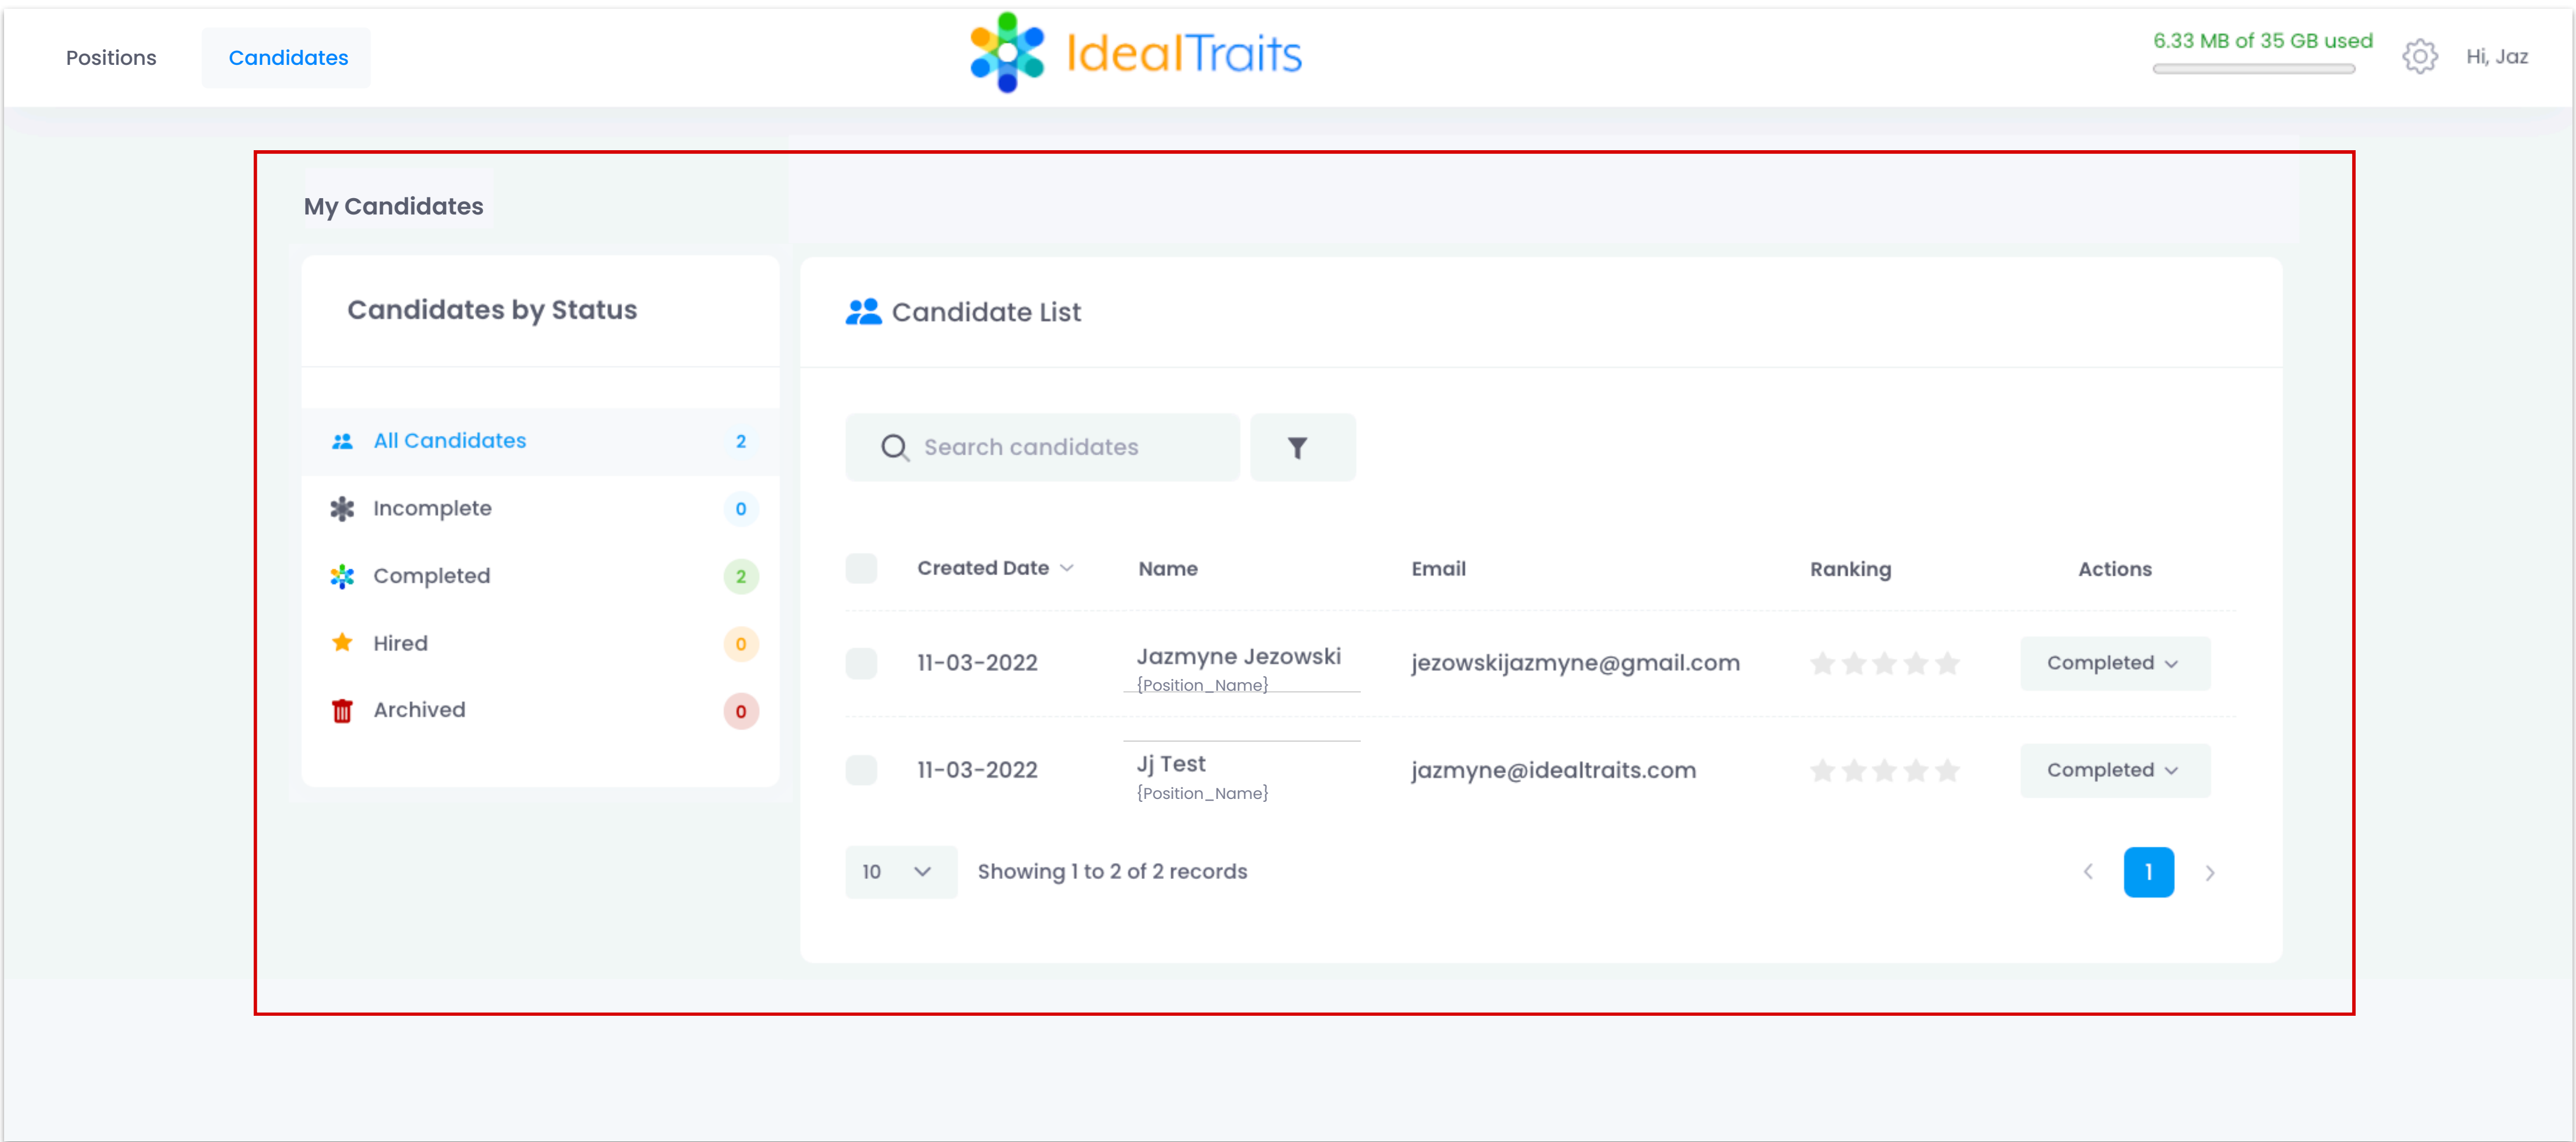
Positions Candidates

IdealTraits

6.33 MB of 35 GB used

Hi, Jaz

My Candidates

Candidates by Status

All Candidates 2

Incomplete 0

Completed 2

Hired 0

Archived 0

Candidate List

Search candidates

| | Created Date | Name | Email | Ranking | Actions |
|---|---|---|---|---|---|
| | 11-03-2022 | Jazmyne Jezowski {Position_Name} | jezowskijazmyne@gmail.com | | Completed |
| | 11-03-2022 | Jj Test {Position_Name} | jazmyne@idealtraits.com | | Completed |

10

Showing 1 to 2 of 2 records

1